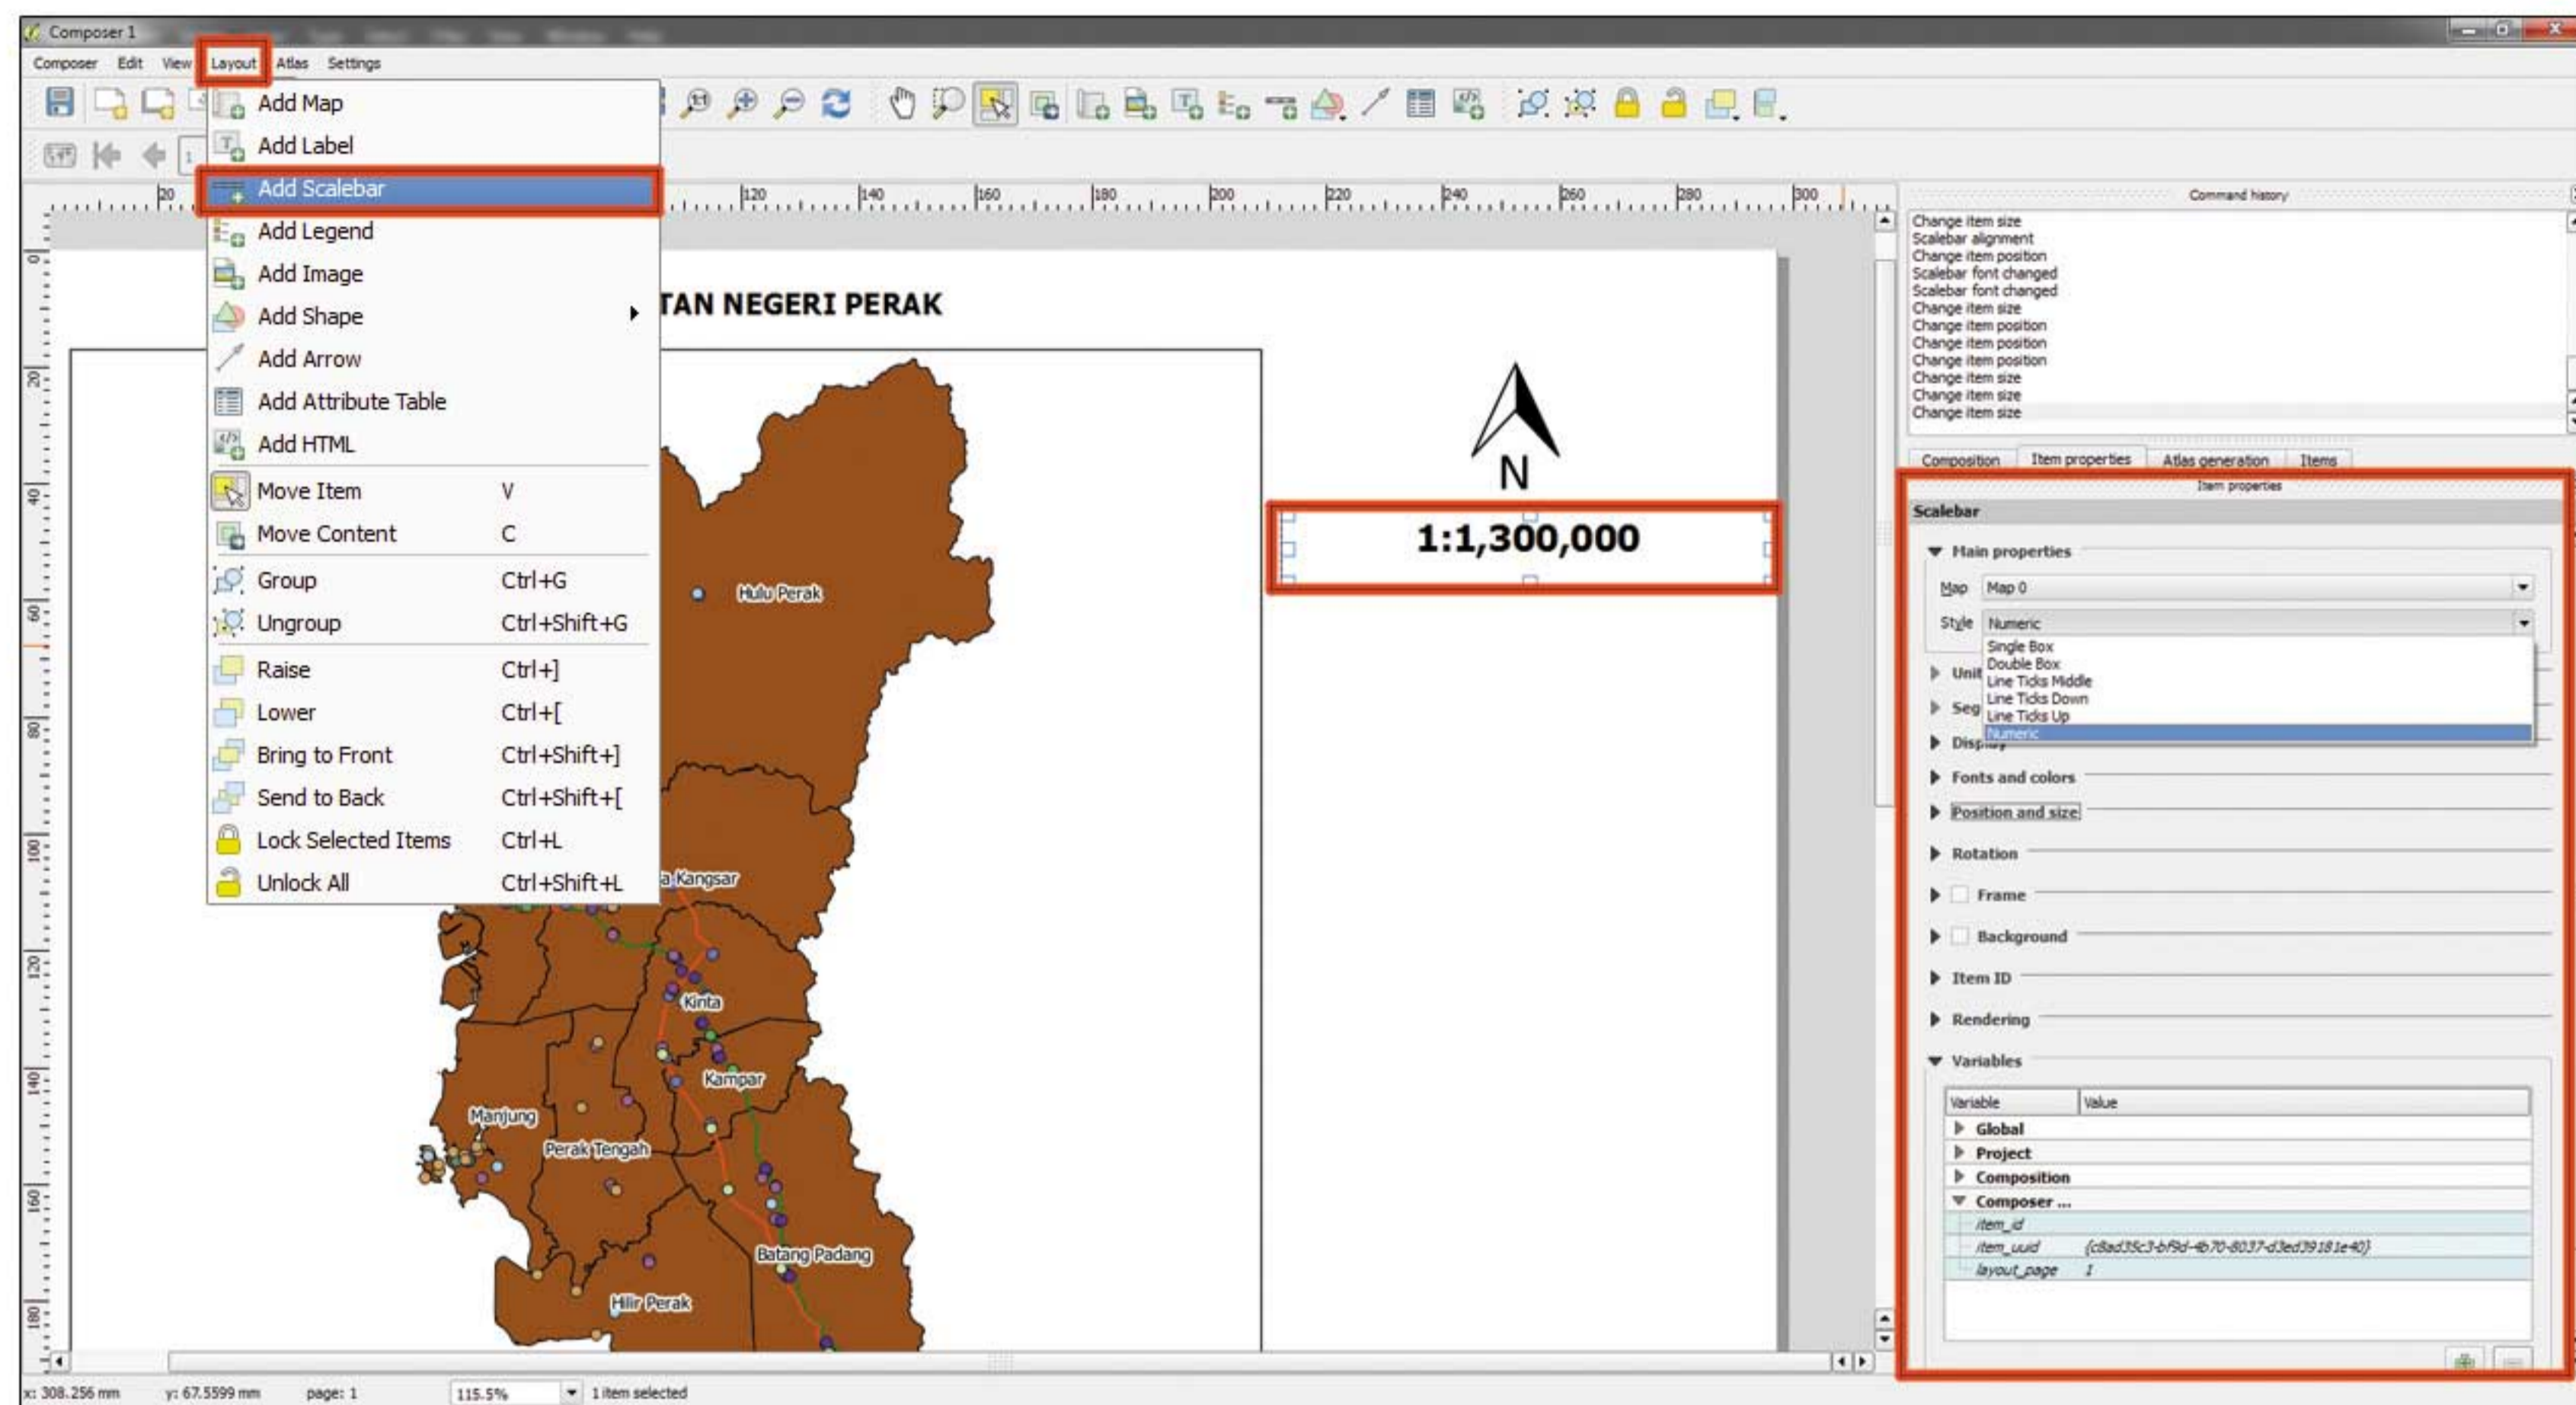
Composer 1

Composer Edit View Layout Atlas Settings

Add Map
Add Label
Add Scalebar
Add Legend
Add Image
Add Shape
Add Arrow
Add Attribute Table
Add HTML
Move Item V
Move Content C
Group Ctrl+G
Ungroup Ctrl+Shift+G
Raise Ctrl+]
Lower Ctrl+[
Bring to Front Ctrl+Shift+]
Send to Back Ctrl+Shift+[
Lock Selected Items Ctrl+L
Unlock All Ctrl+Shift+L

20 120 140 160 180 200 220 240 260 280 300

TAN NEGERI PERAK

N

1:1,300,000

Hulu Perak
a Kangsar
Kinta
Kampar
Manjung
Perak Tengah
Batang Padang
Hilir Perak

Command history
Change item size
Scalebar alignment
Change item position
Scalebar font changed
Scalebar font changed
Change item size
Change item position
Change item position
Change item position
Change item size
Change item size
Change item size

Composition Item properties Atlas generation Items

Item properties

Scalebar

Main properties
Map Map 0
Style Numeric
Single Box
Double Box
Line Ticks Middle
Line Ticks Down
Line Ticks Up
Numeric
Unit
Seg
Display
Fonts and colors
Position and size
Rotation
Frame
Background
Item ID
Rendering
Variables

| Variable | Value |
|---|---|
| Global | |
| Project | |
| Composition | |
| Composer ... | |
| item_id | |
| item_uuid | {c8ad35c3-bf9d-4b70-8037-d3ed39181e40} |
| layout_page | 1 |

x: 308.256 mm y: 67.5599 mm page: 1 115.5% 1 item selected